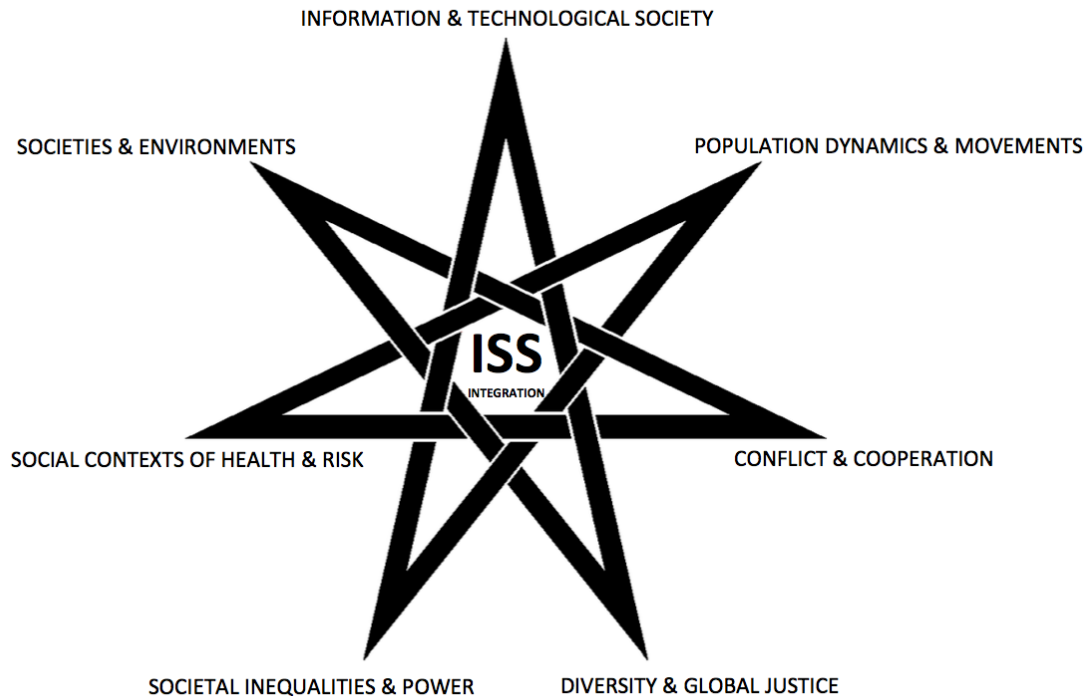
INFORMATION & TECHNOLOGICAL SOCIETY

SOCIETIES & ENVIRONMENTS

POPULATION DYNAMICS & MOVEMENTS

ISS

INTEGRATION

SOCIAL CONTEXTS OF HEALTH & RISK

CONFLICT & COOPERATION

SOCIETAL INEQUALITIES & POWER

DIVERSITY & GLOBAL JUSTICE